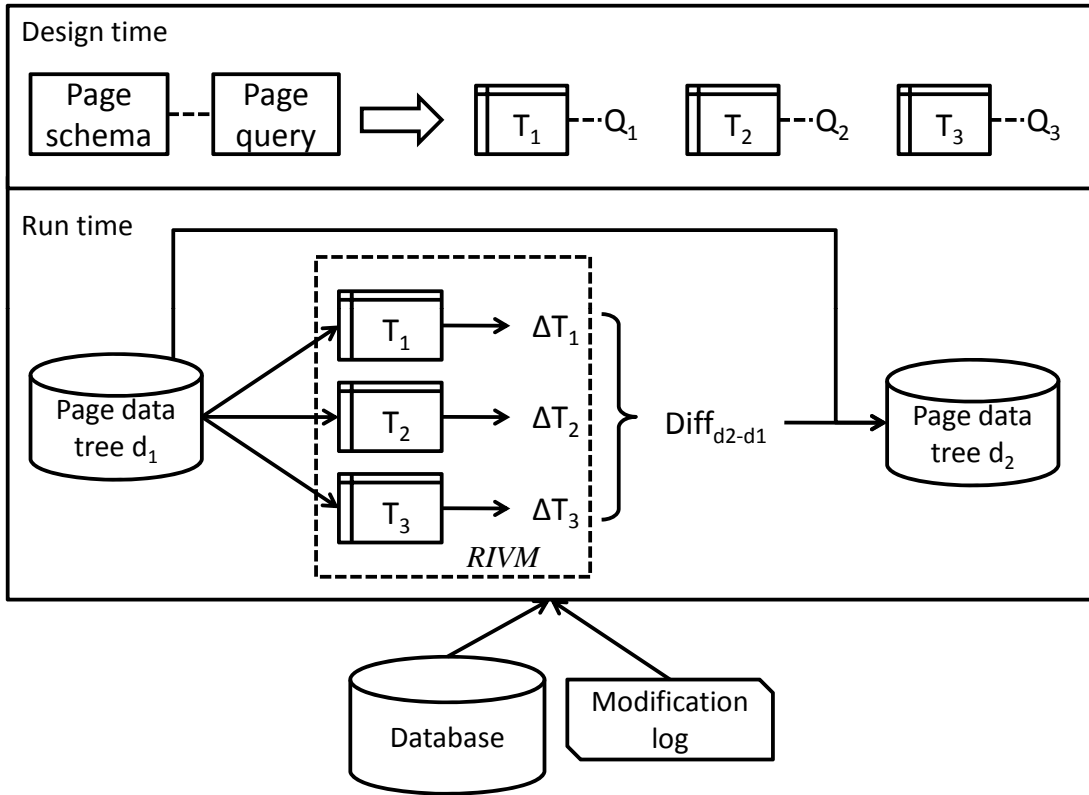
Design time

Page schema

Page query

$T_1$ $Q_1$

$T_2$ $Q_2$

$T_3$ $Q_3$

Run time

Page data tree $d_1$

$T_1$ $\Delta T_1$

$T_2$ $\Delta T_2$

$T_3$ $\Delta T_3$

RIVM

$Diff_{d2-d1}$

Page data tree $d_2$

Database

Modification log